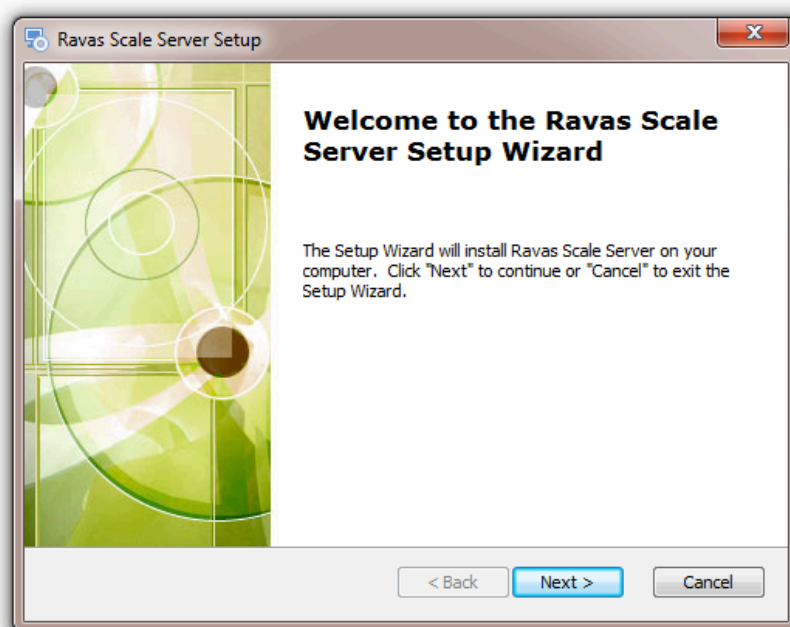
Ravas Scale Server Setup

x

Welcome to the Ravas Scale Server Setup Wizard

The Setup Wizard will install Ravas Scale Server on your computer. Click "Next" to continue or "Cancel" to exit the Setup Wizard.

< Back

Next >

Cancel